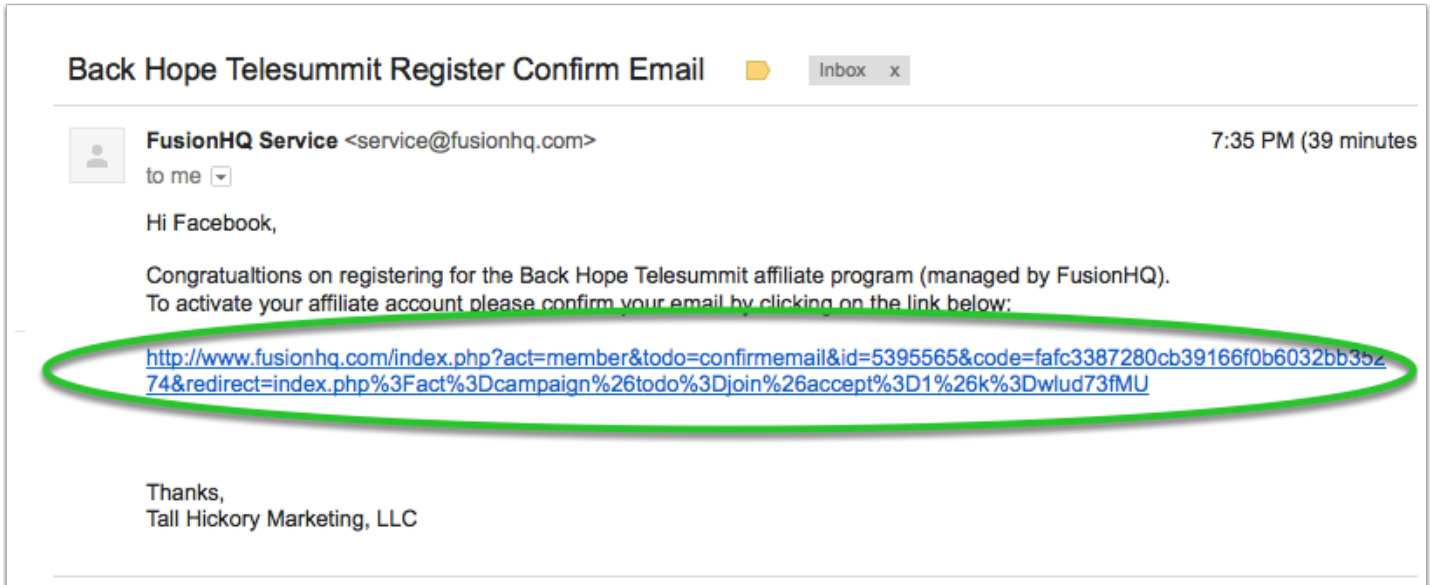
Back Hope Telesummit Register Confirm Email

Inbox x

FusionHQ Service <service@fusionhq.com>

7:35 PM (39 minutes

to me

Hi Facebook,

Congratualtions on registering for the Back Hope Telesummit affiliate program (managed by FusionHQ).
To activate your affiliate account please confirm your email by clicking on the link below:

http://www.fusionhq.com/index.php?act=member&todo=confirmemail&id=5395565&code=fafc3387280cb39166f0b6032bb35274&redirect=index.php%3Fact%3Dcampaign%26todo%3Djoin%26accept%3D1%26k%3Dwlud73fMU

Thanks,
Tall Hickory Marketing, LLC